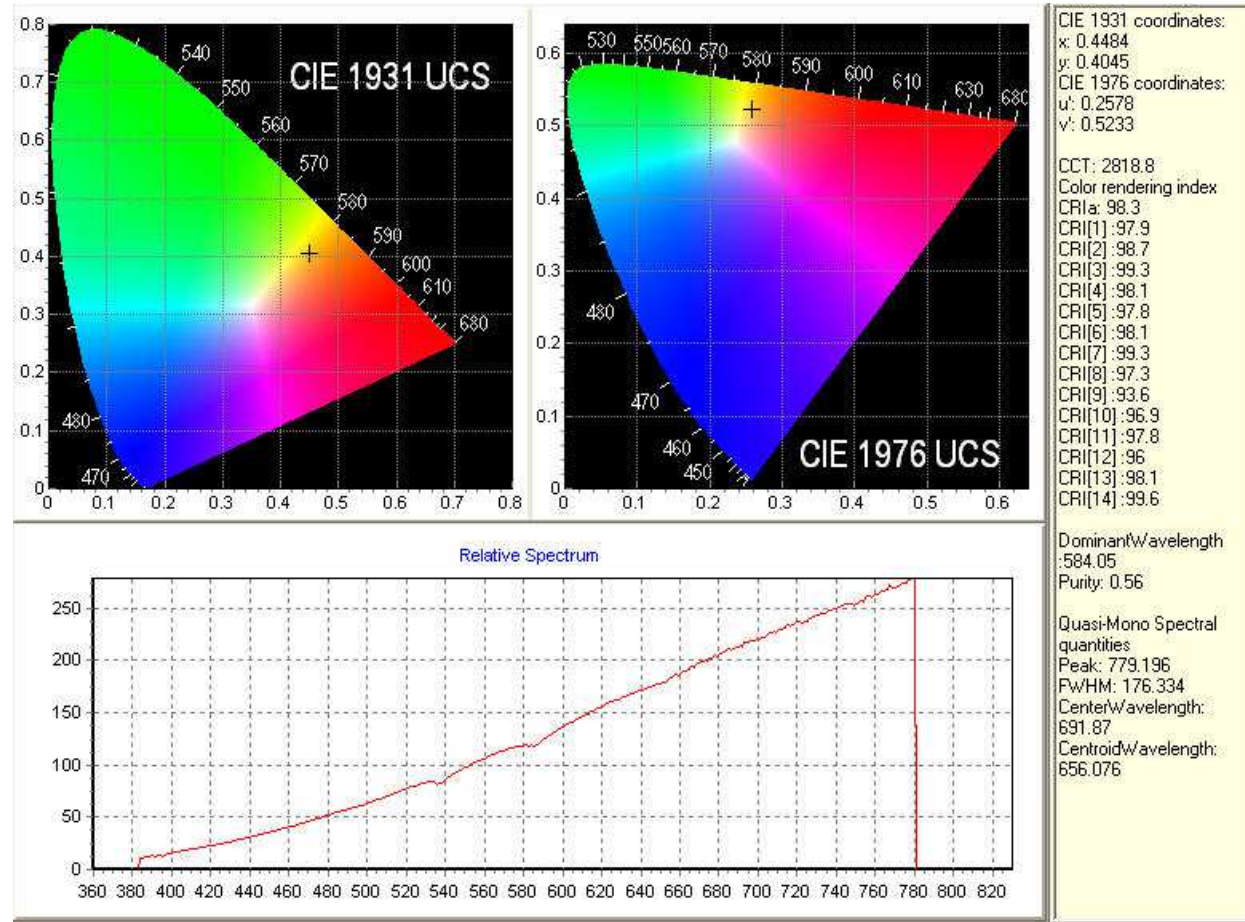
CIE 1931 UCS

0.8
0.7
0.6
0.5
0.4
0.3
0.2
0.1
0

540
550
560
570
580
590
600
610
680
480
470

0 0.1 0.2 0.3 0.4 0.5 0.6 0.7 0.8

530 550 560 570 580 590 600 610 630 680

0.6
0.5
0.4
0.3
0.2
0.1
0

480
470
460
450

CIE 1976 UCS

0 0.1 0.2 0.3 0.4 0.5 0.6

CIE 1931 coordinates:
x: 0.4484
y: 0.4045
CIE 1976 coordinates:
u': 0.2578
v': 0.5233

CCT: 2818.8
Color rendering index
CRIa: 98.3
CRI[1] :97.9
CRI[2] :98.7
CRI[3] :99.3
CRI[4] :98.1
CRI[5] :97.8
CRI[6] :98.1
CRI[7] :99.3
CRI[8] :97.3
CRI[9] :93.6
CRI[10] :96.9
CRI[11] :97.8
CRI[12] :96
CRI[13] :98.1
CRI[14] :99.6

DominantWavelength
:584.05
Purity: 0.56

Quasi-Mono Spectral quantities
Peak: 779.196
FWHM: 176.334
CenterWavelength:
691.87
CentroidWavelength:
656.076

Relative Spectrum

250
200
150
100
50
0

360 380 400 420 440 460 480 500 520 540 560 580 600 620 640 660 680 700 720 740 760 780 800 820